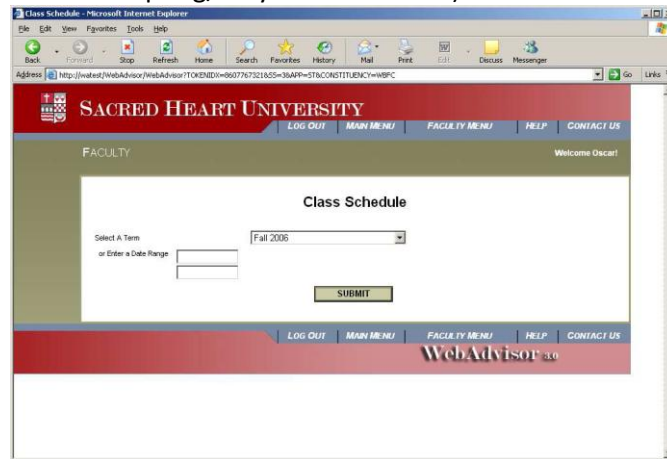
Class Schedule - Microsoft Internet Explorer

File Edit View Favorites Tools Help

Back Forward Stop Refresh Home Search Favorites History Mail Print Edit Discuss Messenger

Address http://watest/WebAdvisor/WebAdvisor?TOKENIDX=8607767321&SS=3&APP=ST&CONSTITUENCY=WBFC

Go Links

SACRED HEART UNIVERSITY

LOG OUT | MAIN MENU | FACULTY MENU | HELP | CONTACT US

FACULTY

Welcome Oscar!

Class Schedule

Select A Term

Fall 2006

or Enter a Date Range

SUBMIT

LOG OUT | MAIN MENU | FACULTY MENU | HELP | CONTACT US

WebAdvisor 3.0